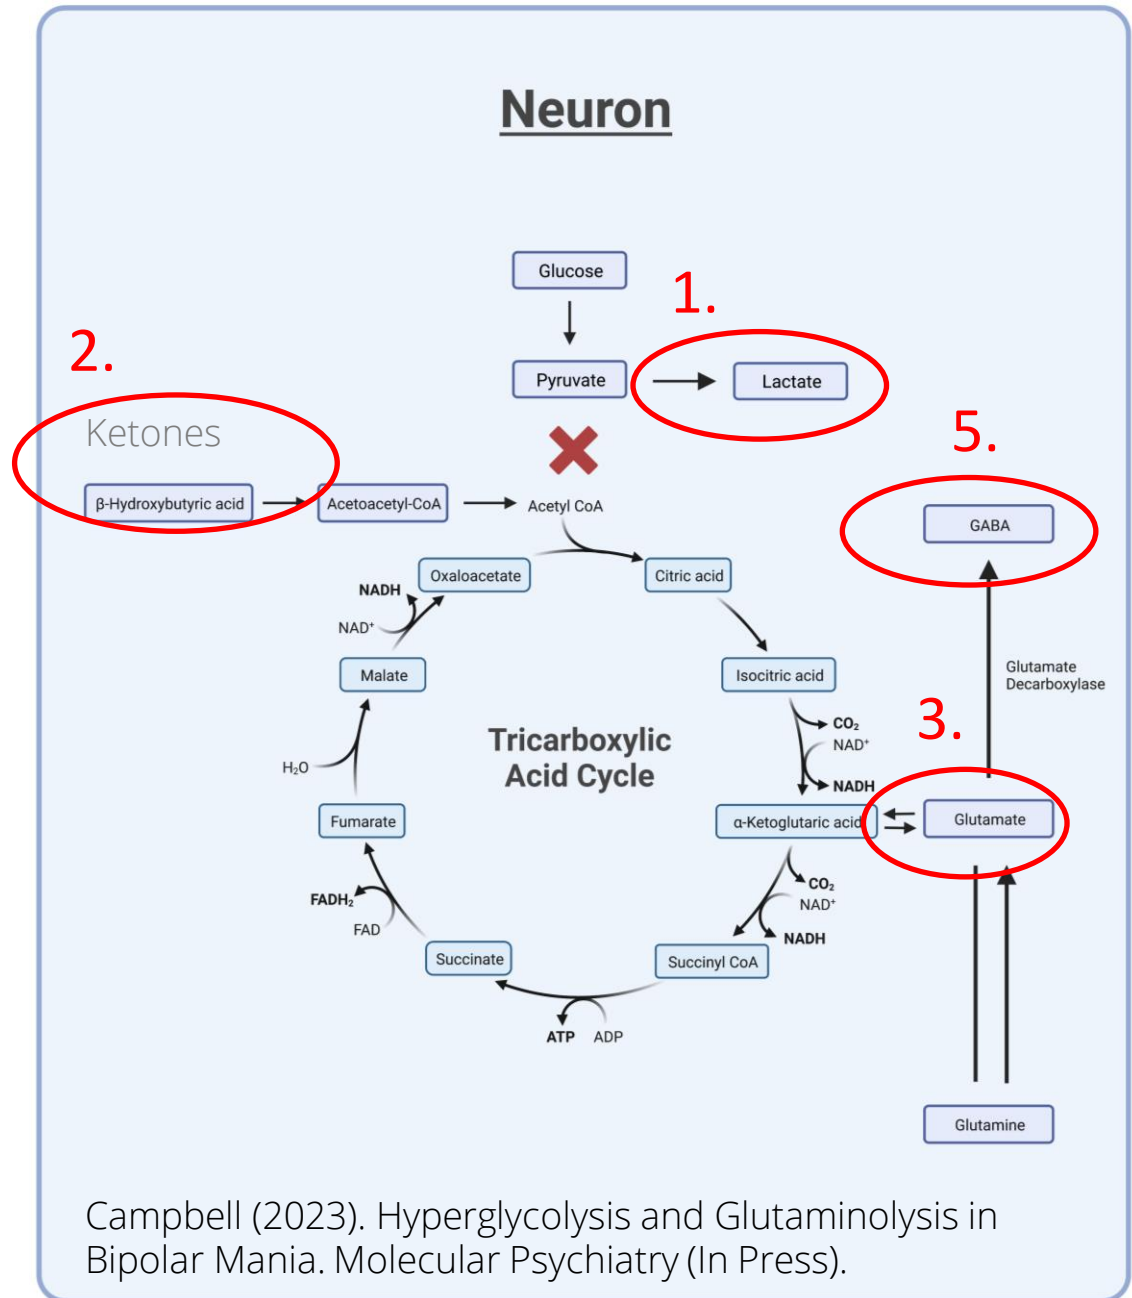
Neuron

Glucose

1.

Pyruvate

Lactate

2.

Ketones

β-Hydroxybutyric acid

Acetoacetyl-CoA

Acetyl CoA

5.

GABA

Oxaloacetate

Citric acid

NADH

$NAD^+$

Malate

Isocitric acid

Glutamate Decarboxylase

Tricarboxylic Acid Cycle

$CO_2$

$NAD^+$

3.

$H_2O$

NADH

Fumarate

α-Ketoglutaric acid

Glutamate

$CO_2$

$FADH_2$

$NAD^+$

FAD

NADH

Succinate

Succinyl CoA

ATP

ADP

Glutamine

Campbell (2023). Hyperglycolysis and Glutaminolysis in Bipolar Mania. Molecular Psychiatry (In Press).